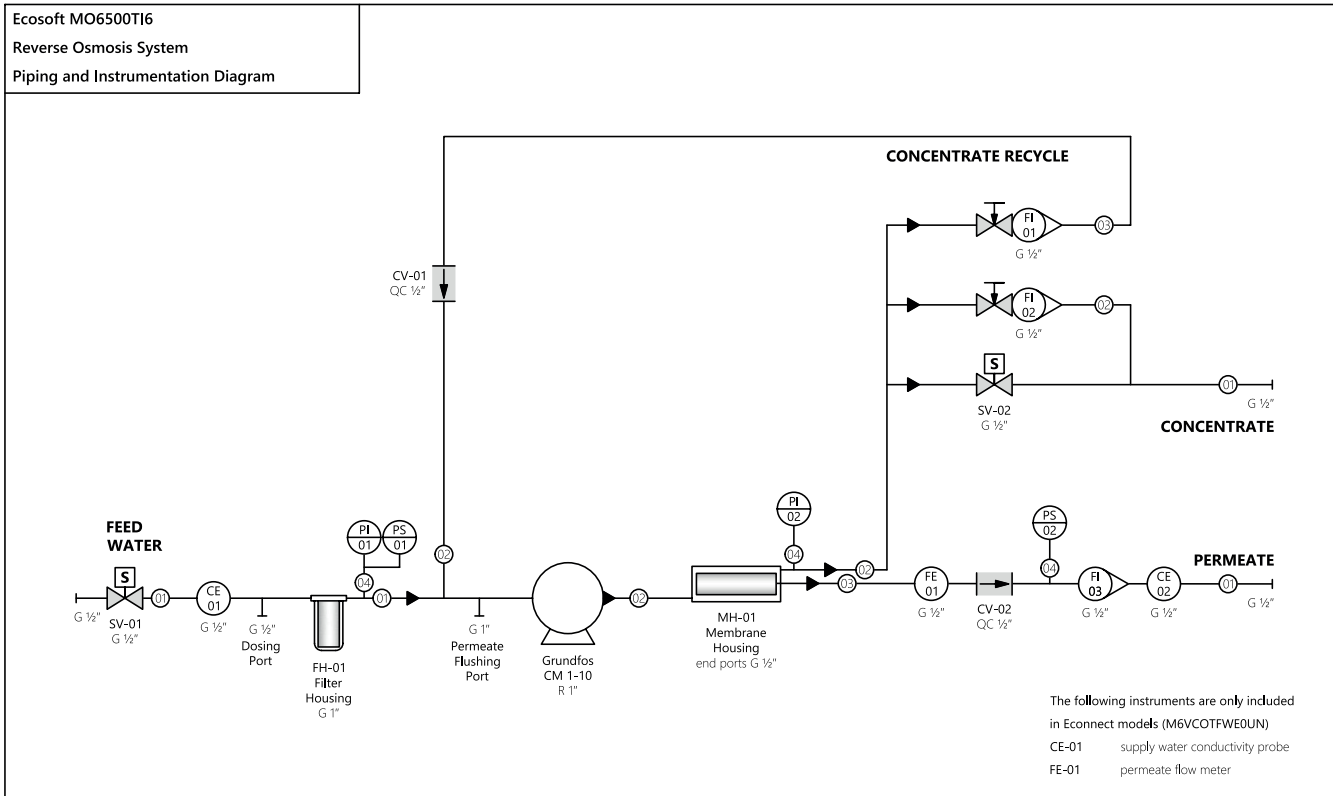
Ecosoft MO6500TI6
Reverse Osmosis System
Piping and Instrumentation Diagram

CONCENTRATE RECYCLE

CV-01
QC ½"

FI 01
G ½"
03

FI 02
G ½"
02

S
SV-02
G ½"
01
G ½"
CONCENTRATE

FEED WATER
S
G ½"
SV-01
G ½"
01
CE 01
G ½"
G ½"
Dosing Port
FH-01
Filter Housing
G 1"
PI 01
PS 01
04
01
02
G 1"
Permeate Flushing Port
Grundfos
CM 1-10
R 1"
02
PI 02
04
MH-01
Membrane Housing
end ports G ½"
02
03
FE 01
G ½"
CV-02
QC ½"
PS 02
04
FI 03
G ½"
CE 02
G ½"
PERMEATE
01
G ½"

The following instruments are only included in Econnect models (M6VCOTFWE0UN)
| CE-01 | supply water conductivity probe |
|---|---|
| FE-01 | permeate flow meter |